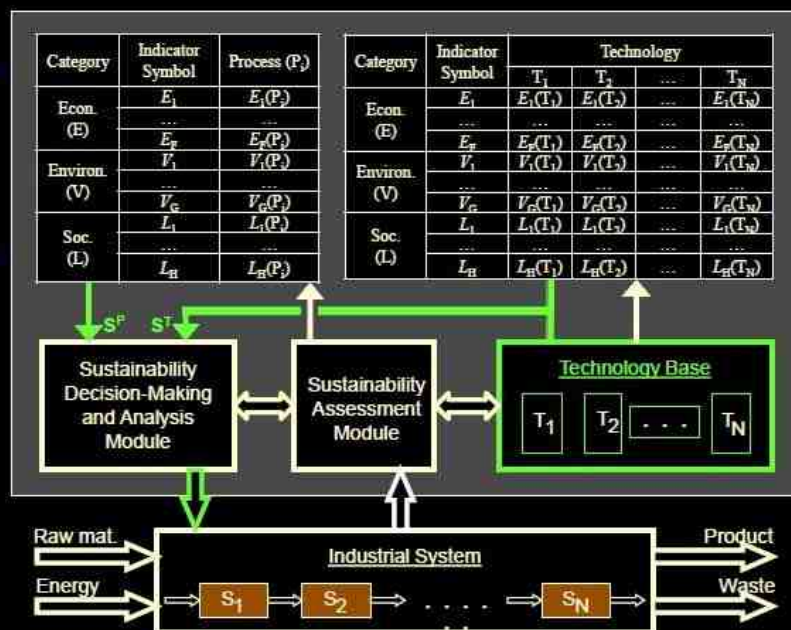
| Category | Indicator Symbol | Process ($P_i$) |
|---|---|---|
| Econ. (E) | $E_1$ | $E_1(P_i)$ |
| | … | … |
| | $E_F$ | $E_F(P_i)$ |
| Environ. (V) | $V_1$ | $V_1(P_i)$ |
| | … | … |
| | $V_G$ | $V_G(P_i)$ |
| Soc. (L) | $L_1$ | $L_1(P_i)$ |
| | … | … |
| | $L_H$ | $L_H(P_i)$ |

| Category | Indicator Symbol | Technology $T_1$ | $T_2$ | … | $T_N$ |
|---|---|---|---|---|---|
| Econ. (E) | $E_1$ | $E_1(T_1)$ | $E_1(T_2)$ | … | $E_1(T_N)$ |
| | … | … | … | | … |
| | $E_F$ | $E_F(T_1)$ | $E_F(T_2)$ | … | $E_F(T_N)$ |
| Environ. (V) | $V_1$ | $V_1(T_1)$ | $V_1(T_2)$ | … | $V_1(T_N)$ |
| | … | … | … | | … |
| | $V_G$ | $V_G(T_1)$ | $V_G(T_2)$ | … | $V_G(T_N)$ |
| Soc. (L) | $L_1$ | $L_1(T_1)$ | $L_1(T_2)$ | … | $L_1(T_N)$ |
| | … | … | … | | … |
| | $L_H$ | $L_H(T_1)$ | $L_H(T_2)$ | … | $L_H(T_N)$ |

$S^P$ $S^T$

Sustainability Decision-Making and Analysis Module

Sustainability Assessment Module

Technology Base

$T_1$ $T_2$ . . . $T_N$

Raw mat.

Energy

Industrial System

$S_1$ $S_2$ . . . . $S_N$

Product

Waste